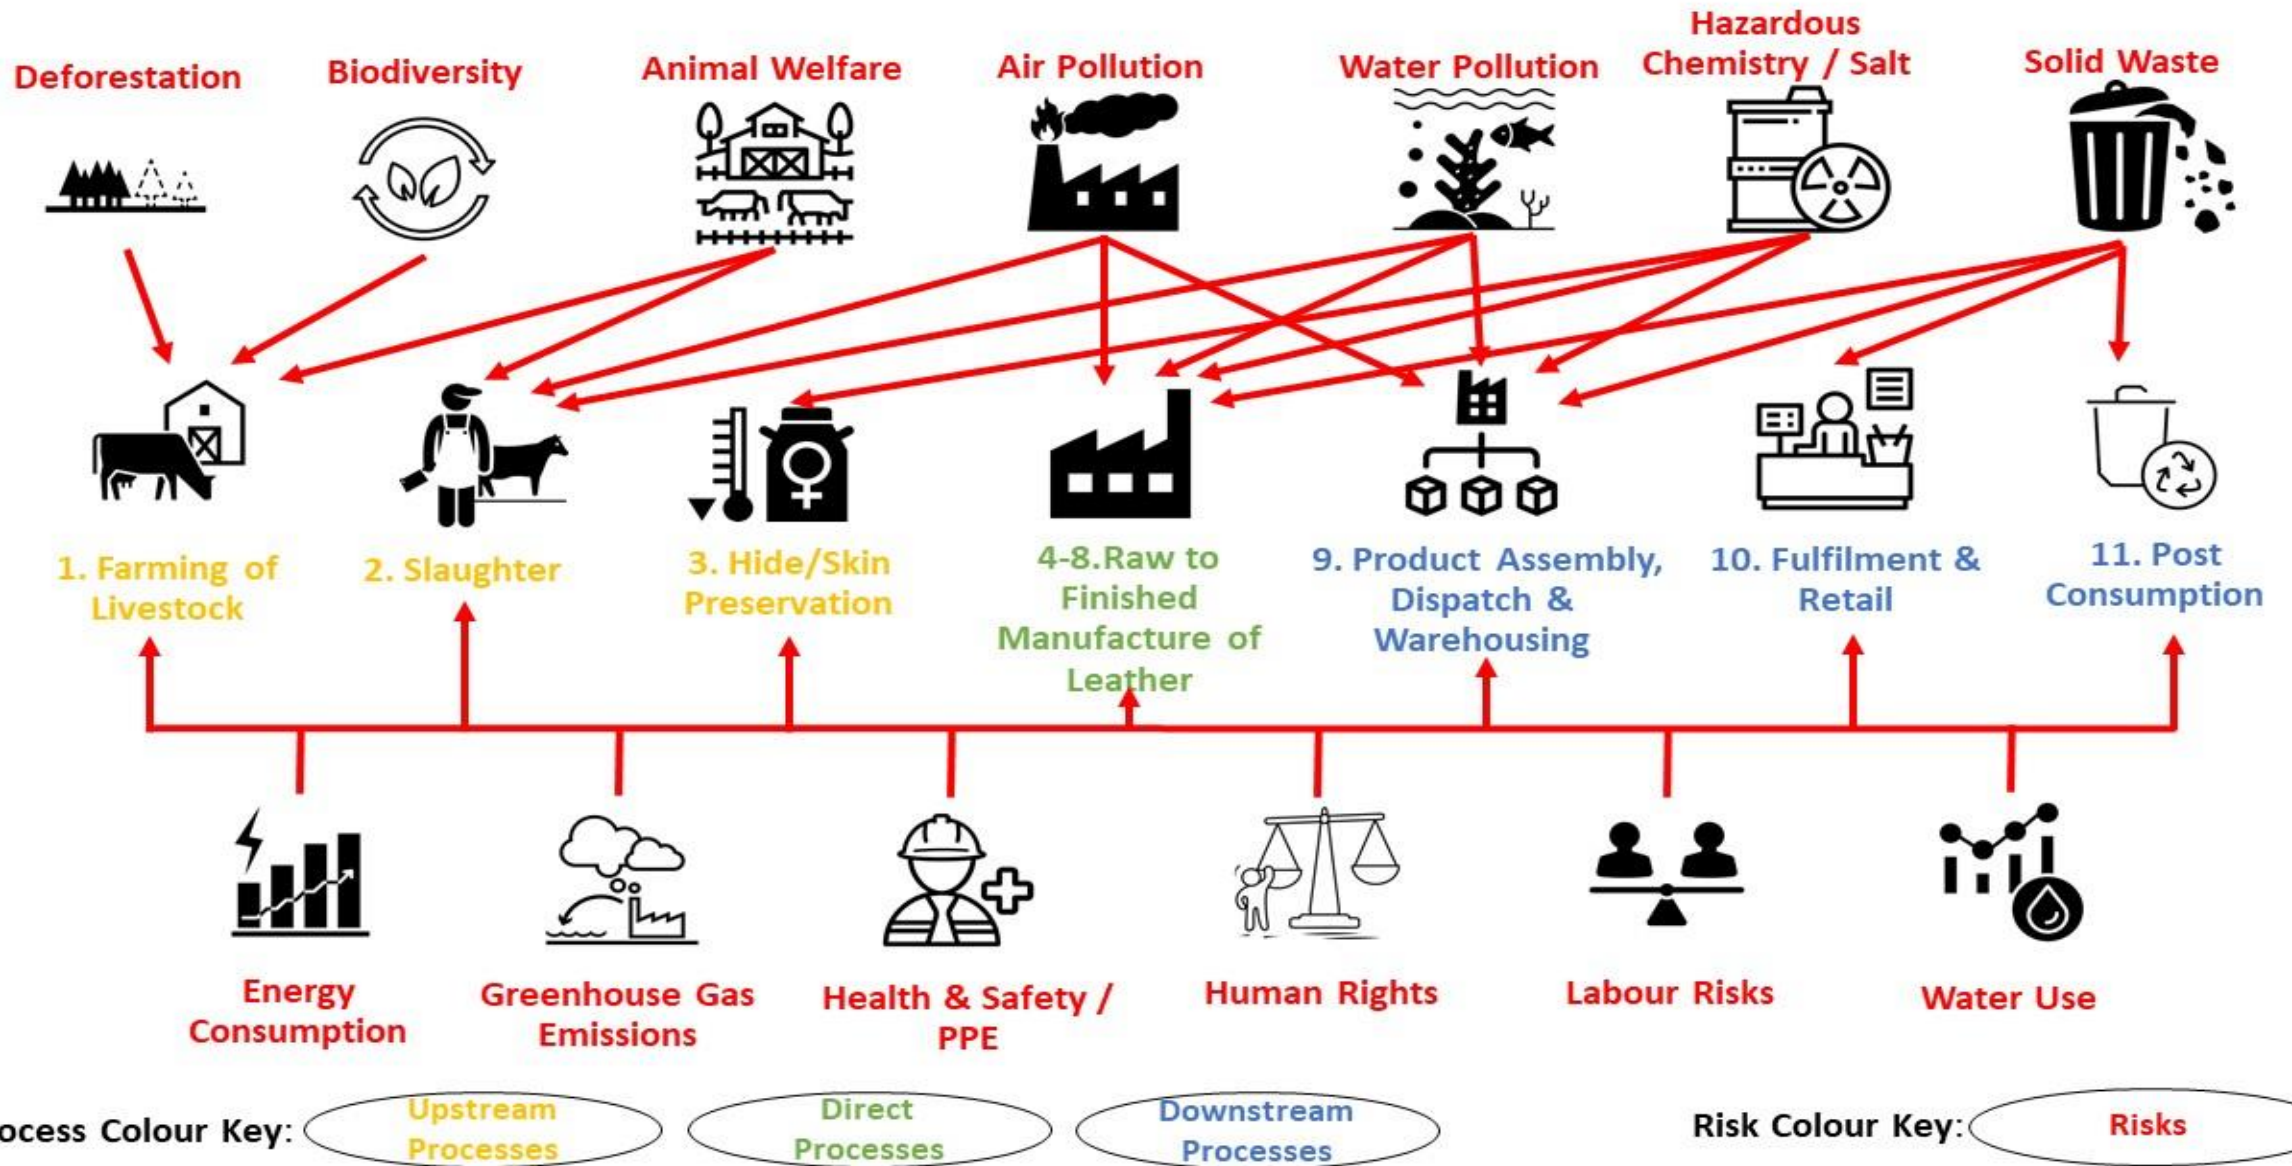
Deforestation

Biodiversity

Animal Welfare

Air Pollution

Water Pollution

Hazardous Chemistry / Salt

Solid Waste

1. Farming of Livestock

2. Slaughter

3. Hide/Skin Preservation

4-8.Raw to Finished Manufacture of Leather

9. Product Assembly, Dispatch & Warehousing

10. Fulfilment & Retail

11. Post Consumption

Energy Consumption

Greenhouse Gas Emissions

Health & Safety / PPE

Human Rights

Labour Risks

Water Use

ocess Colour Key: Upstream Processes Direct Processes Downstream Processes

Risk Colour Key: Risks